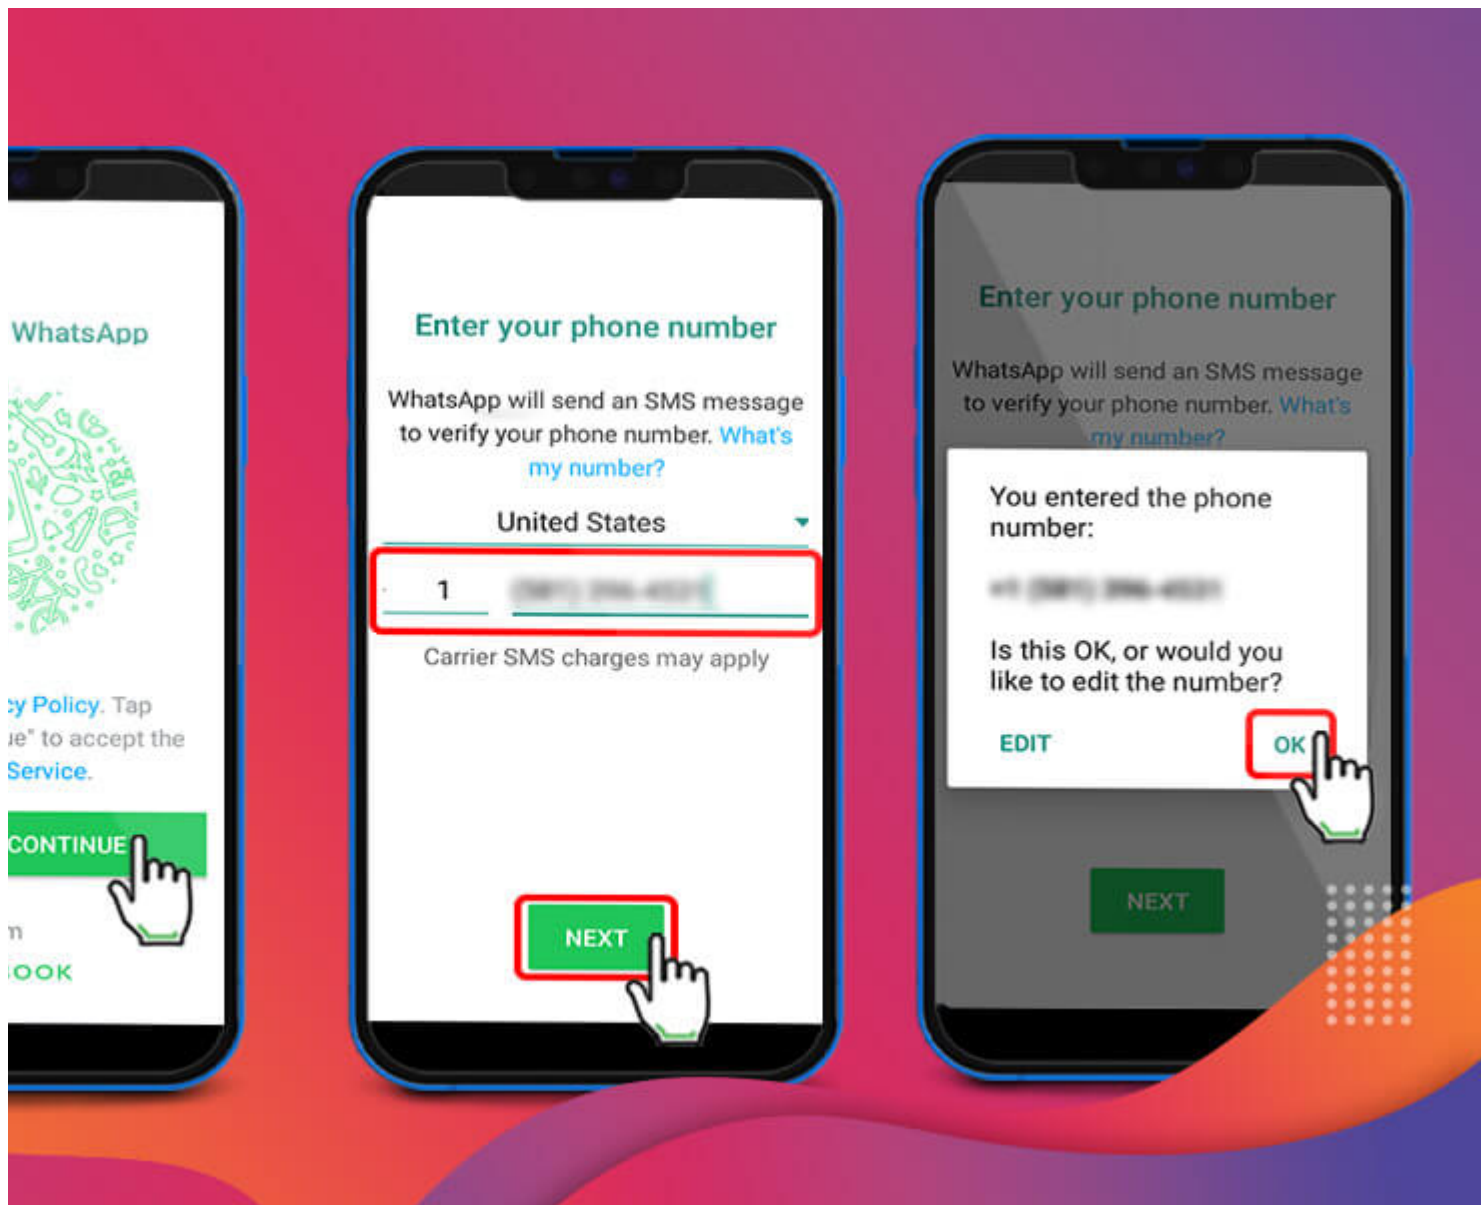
WhatsApp

cy Policy. Tap
ue" to accept the
Service.

CONTINUE

n
OOK

Enter your phone number

WhatsApp will send an SMS message to verify your phone number. What's my number?

United States

1 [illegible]

Carrier SMS charges may apply

NEXT

Enter your phone number

WhatsApp will send an SMS message to verify your phone number. What's my number?

You entered the phone number:

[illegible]

Is this OK, or would you like to edit the number?

EDIT

OK

NEXT